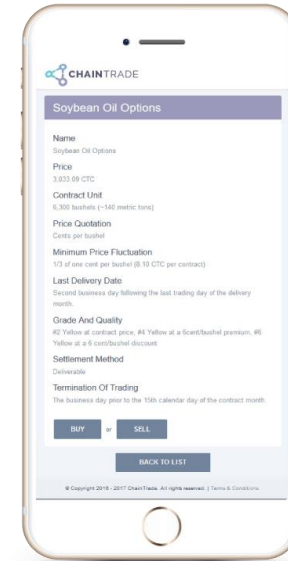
CHAINTRADE

Soybean Oil Options

Name
Soybean Oil Options

Price
3,033.09 CTC

Contract Unit
5,300 bushels (~140 metric tons)

Price Quotation
Cents per bushel

Minimum Price Fluctuation
1/3 of one cent per bushel (8.10 CTC per contract)

Last Delivery Date
Second business day following the last trading day of the delivery month.

Grade And Quality
#2 Yellow at contract price, #4 Yellow at a 6cent/bushel premium, #6 Yellow at a 6 cent/bushel discount

Settlement Method
Deliverable

Termination Of Trading
The business day prior to the 15th calendar day of the contract month.

BUY or SELL

BACK TO LIST

© Copyright 2016 - 2017 ChainTrade. All rights reserved. | Terms & Conditions